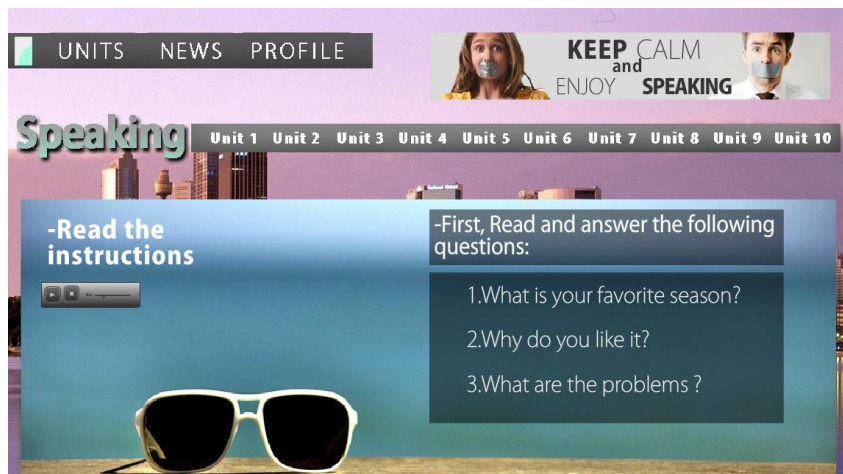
UNITS NEWS PROFILE

KEEP CALM and ENJOY SPEAKING

Speaking

Unit 1 Unit 2 Unit 3 Unit 4 Unit 5 Unit 6 Unit 7 Unit 8 Unit 9 Unit 10

-Read the instructions

-First, Read and answer the following questions:

1.What is your favorite season?

2.Why do you like it?

3.What are the problems ?